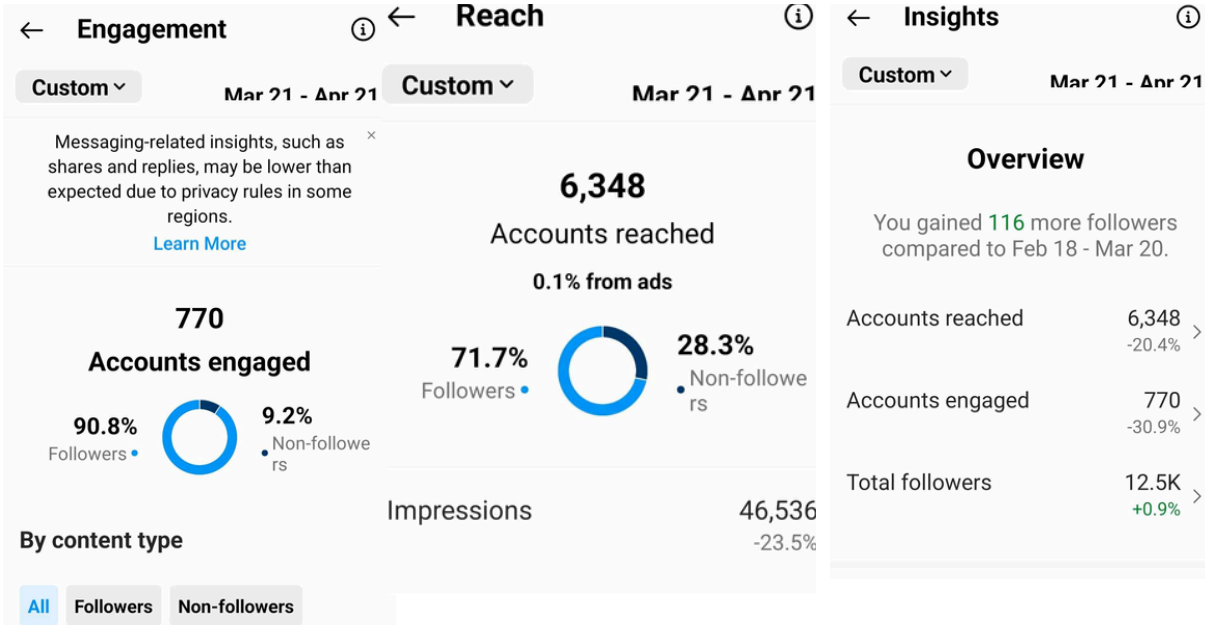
← Engagement ⓘ

Custom ⌄ Mar 21 - Apr 21

Messaging-related insights, such as shares and replies, may be lower than expected due to privacy rules in some regions. ×

Learn More

770

Accounts engaged

90.8%
Followers

9.2%
Non-followers

By content type

All Followers Non-followers

← Reach ⓘ

Custom ⌄ Mar 21 - Apr 21

6,348

Accounts reached

0.1% from ads

71.7%
Followers

28.3%
Non-followers

Impressions 46,536
-23.5%

← Insights ⓘ

Custom ⌄ Mar 21 - Apr 21

Overview

You gained 116 more followers compared to Feb 18 - Mar 20.

Accounts reached 6,348
-20.4% ›

Accounts engaged 770
-30.9% ›

Total followers 12.5K
+0.9% ›